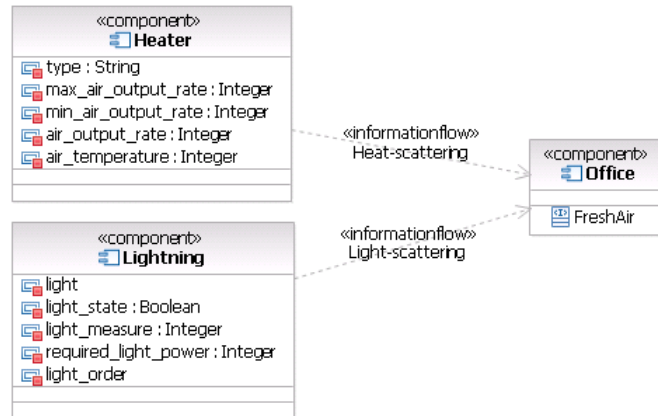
«component»
Heater

type : String
max_air_output_rate : Integer
min_air_output_rate : Integer
air_output_rate : Integer
air_temperature : Integer

«informationflow»
Heat-scattering

«component»
Office

FreshAir

«informationflow»
Light-scattering

«component»
Lightning

light
light_state : Boolean
light_measure : Integer
required_light_power : Integer
light_order